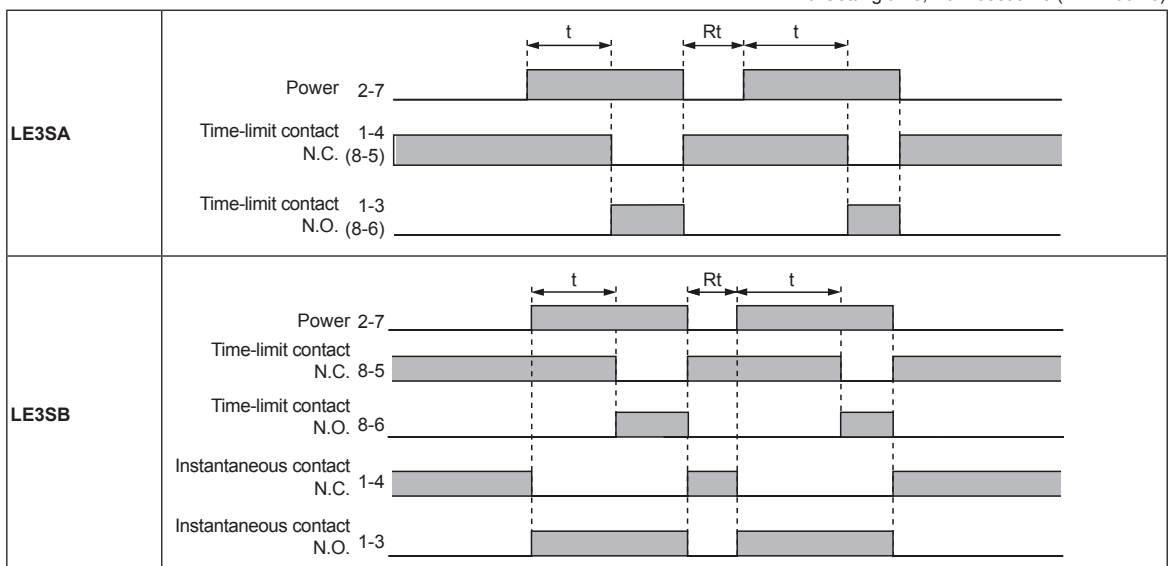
t: Setting time, Rt: Reset time (minimum)

| | |
|---|---|
| **LE3SA** | t Rt t<br>Power 2-7<br>Time-limit contact 1-4 N.C. (8-5)<br>Time-limit contact 1-3 N.O. (8-6) |
| **LE3SB** | t Rt t<br>Power 2-7<br>Time-limit contact N.C. 8-5<br>Time-limit contact N.O. 8-6<br>Instantaneous contact N.C. 1-4<br>Instantaneous contact N.O. 1-3 |